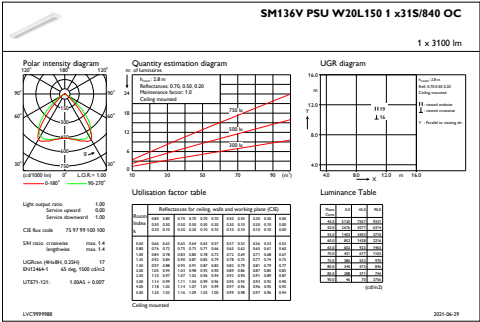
SM136V PSU W20L150 1 x31S/840 OC

1 x 3100 lm

Polar intensity diagram

180° 180° 120°

90° 90°

60° 60°

0° 30°

(cd/1000 lm) 0° L.O.R.= 1.00

0-180° 90-270°

Quantity estimation diagram

nr. of luminaires

$h_{room}$: 2.8 m
Reflectances: 0.70, 0.50, 0.20
Maintenance factor: 1.0
Ceiling mounted

16

12

8

4

0

750 lx

500 lx

300 lx

10 30 50 70 90 (m²)

UGR diagram

16.0

12.0

8.0

4.0

Y

X

H 19
⊥ 16

8.0 12.0 16.0 X

Utilisation factor table

Reflectances for ceiling, walls and working plane (CIE)

Room index k

Ceiling mounted

Luminance Table

(cd/m2)

Light output ratio 1.00
Service upward 0.00
Service downward 1.00

CIE flux code 75 97 99 100 100

SHR ratio: crosswise max. 1.4
lengthwise max. 1.4

UGRcen (4H×8H, 0.25H) 17
EN12464-1 65 deg. 1500 cd/m2

UTE71-121: 1.00A5 + 0.00T

LVC9999988

2021-06-29